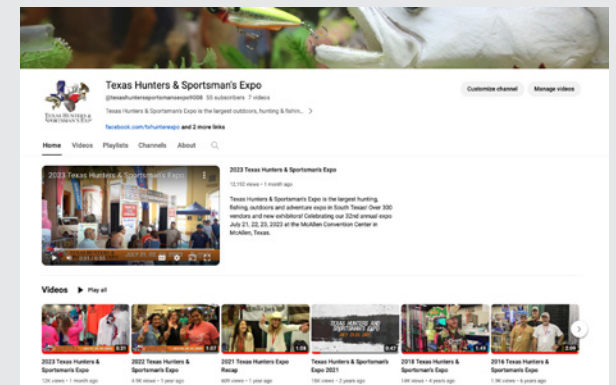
Texas Hunters & Sportsman's Expo

Texas Hunters & Sportsman's Expo

@texashuntersexposportsmansexpo1008 55 subscribers 7 videos

Texas Hunters & Sportsman's Expo is the largest outdoors, hunting & fishin... >

facebook.com/tshuntersexpo and 2 more links

Customize channel

Manage videos

Home Videos Playlists Channels About

2023 Texas Hunters & Sportsman's Expo

2023 Texas Hunters & Sportsman's Expo

12,152 views • 1 month ago

Texas Hunters & Sportsman's Expo is the largest hunting, fishing, outdoors and adventure expo in South Texas! Over 300 vendors and new exhibitors! Celebrating our 32nd annual expo July 21, 22, 23, 2023 at the McAllen Convention Center in McAllen, Texas.

Videos ▶ Play all

2023 Texas Hunters & Sportsman's Expo
12K views • 1 month ago

2022 Texas Hunters & Sportsman's Expo
4.9K views • 1 year ago

2021 Texas Hunters Expo Recap
605 views • 1 year ago

Texas Hunters & Sportsman's Expo 2021
150 views • 2 years ago

2018 Texas Hunters & Sportsman's Expo
14K views • 4 years ago

2016 Texas Hunters & Sportsman's Expo
1.9K views • 6 years ago